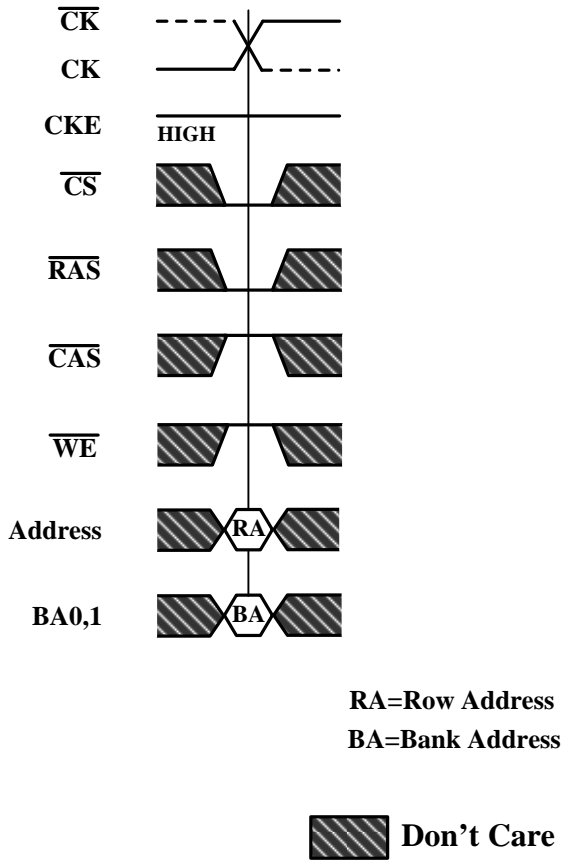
$\overline{\text{CK}}$

CK

CKE

HIGH

$\overline{\text{CS}}$

$\overline{\text{RAS}}$

$\overline{\text{CAS}}$

$\overline{\text{WE}}$

Address

RA

BA0,1

BA

RA=Row Address

BA=Bank Address

Don't Care